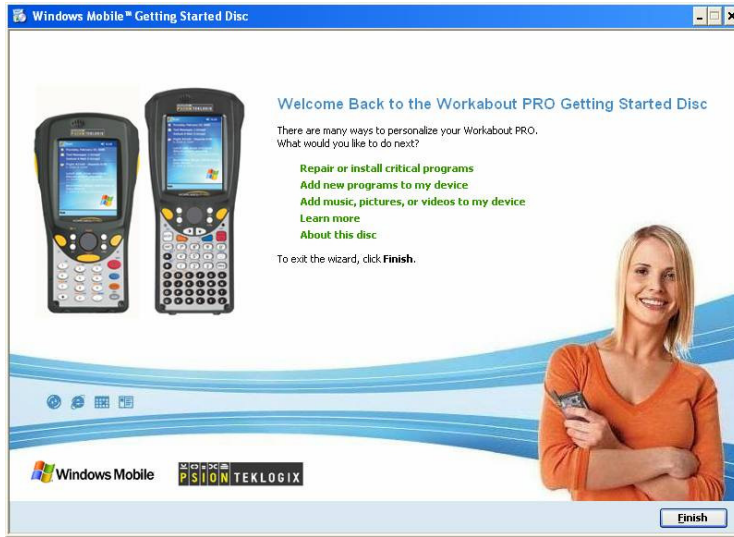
Windows Mobile™ Getting Started Disc

Welcome Back to the Workabout PRO Getting Started Disc

There are many ways to personalize your Workabout PRO. What would you like to do next?

Repair or install critical programs
Add new programs to my device
Add music, pictures, or videos to my device
Learn more
About this disc

To exit the wizard, click **Finish**.

Windows Mobile

PSION TEKLOGIX

Finish